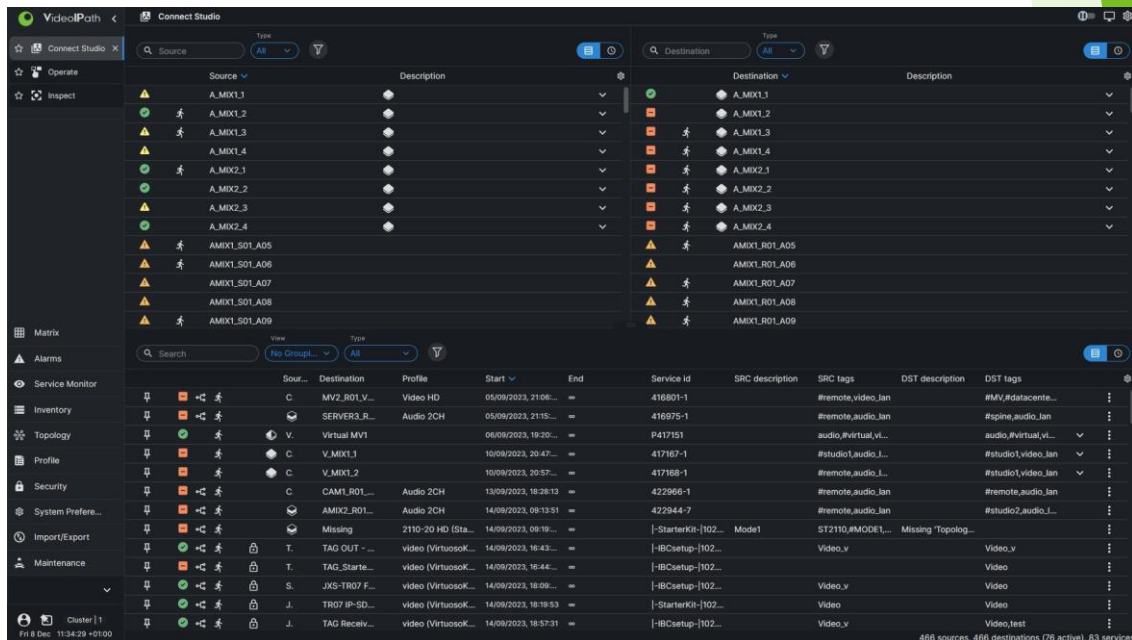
VideoIPath
Connect Studio
Connect Studio
Operate
Inspect
Matrix
Alarms
Service Monitor
Inventory
Topology
Profile
Security
System Prefere...
Import/Export
Maintenance
Cluster | 1
Fri 8 Dec 11:34:29 +01:00

Source
Type
All

| Source | Description |
|---|---|
| A_MIX1_1 | |
| A_MIX1_2 | |
| A_MIX1_3 | |
| A_MIX1_4 | |
| A_MIX2_1 | |
| A_MIX2_2 | |
| A_MIX2_3 | |
| A_MIX2_4 | |
| AMIX1_S01_A05 | |
| AMIX1_S01_A06 | |
| AMIX1_S01_A07 | |
| AMIX1_S01_A08 | |
| AMIX1_S01_A09 | |

Destination
Type
All

| Destination | Description |
|---|---|
| A_MIX1_1 | |
| A_MIX1_2 | |
| A_MIX1_3 | |
| A_MIX1_4 | |
| A_MIX2_1 | |
| A_MIX2_2 | |
| A_MIX2_3 | |
| A_MIX2_4 | |
| AMIX1_R01_A05 | |
| AMIX1_R01_A06 | |
| AMIX1_R01_A07 | |
| AMIX1_R01_A08 | |
| AMIX1_R01_A09 | |

Search
View
No Groupi...
Type
All

| Sour... | Destination | Profile | Start | End | Service id | SRC description | SRC tags | DST description | DST tags |
|---|---|---|---|---|---|---|---|---|---|
| C | MV2_R01_V... | Video HD | 05/09/2023, 21:06:... | ∞ | 416801-1 | | #remote,video_lan | | #MV,#datacente... |
| | SERVER3_R... | Audio 2CH | 05/09/2023, 21:15:... | ∞ | 416975-1 | | #remote,audio_lan | | #spine,audio_lan |
| V. | Virtual MV1 | | 06/09/2023, 19:20:... | ∞ | P417151 | | audio,#virtual,vi... | | audio,#virtual,vi... |
| C | V_MIX1_1 | | 10/09/2023, 20:47:... | ∞ | 417167-1 | | #studio1,audio_l... | | #studio1,video_lan |
| C | V_MIX1_2 | | 10/09/2023, 20:57:... | ∞ | 417168-1 | | #remote,audio_l... | | #studio1,video_lan |
| C | CAM1_R01_... | Audio 2CH | 13/09/2023, 18:28:13 | ∞ | 422966-1 | | #remote,audio_lan | | #remote,audio_lan |
| | AMIX2_R01... | Audio 2CH | 14/09/2023, 09:13:51 | ∞ | 422944-7 | | #remote,audio_lan | | #studio2,audio_l... |
| | Missing | 2110-20 HD (Sta... | 14/09/2023, 09:19:... | ∞ | \|-StarterKit-\|102... | Mode1 | ST2110,#MODE1,... | Missing 'Topolog... | |
| T. | TAG OUT - ... | video (VirtuosoK... | 14/09/2023, 16:43:... | ∞ | \|-IBCsetup-\|102... | | Video_v | | Video_v |
| T. | TAG_Starte... | video (VirtuosoK... | 14/09/2023, 16:44:... | ∞ | \|-IBCsetup-\|102... | | | | Video |
| S. | JXS-TR07 F... | video (VirtuosoK... | 14/09/2023, 18:09:... | ∞ | \|-IBCsetup-\|102... | | Video_v | | Video |
| J. | TR07 IP-SD... | video (VirtuosoK... | 14/09/2023, 18:19:53 | ∞ | \|-StarterKit-\|102... | | Video | | Video |
| J. | TAG Receiv... | video (VirtuosoK... | 14/09/2023, 18:57:31 | ∞ | \|-IBCsetup-\|102... | | Video_v | | Video,test |

466 sources, 466 destinations (76 active), 83 services